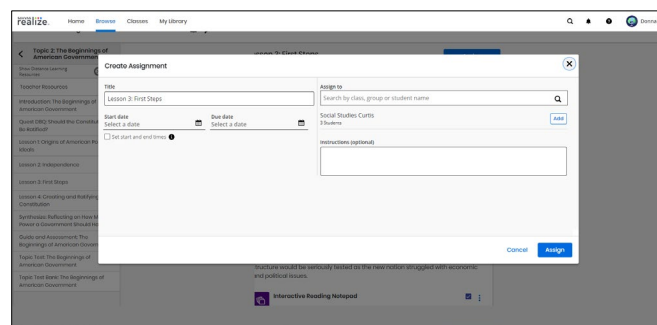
realize. Home Browse Classes My Library

Donna

Topic 2: The Beginnings of American Government

Show Detailed Learning Resources

Teacher Resources

Introduction: The Beginnings of American Government

Quest DBQ: Should the Constitu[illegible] Be Ratified?

Lesson 1: Origins of American Po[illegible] Ideals

Lesson 2: Independence

Lesson 3: First Steps

Lesson 4: Creating and Ratifying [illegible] Constitution

Synthesize: Reflecting on How M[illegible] Power a Government Should Ha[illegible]

Quiz and Assessment: The Beginnings of American Govern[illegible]

Topic Test: The Beginnings of American Government

Topic Test Bank: The Beginnings of American Government

Lesson 3: First Steps

Create Assignment

Title
Lesson 3: First Steps

Start date
Select a date

Due date
Select a date

Set start and end times

Assign to
Search by class, group or student name

Social Studies Curtis
3 Students

Add

Instructions (optional)

Cancel Assign

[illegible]tructure would be seriously tested as the new nation struggled with economic and political issues.

Interactive Reading Notepad